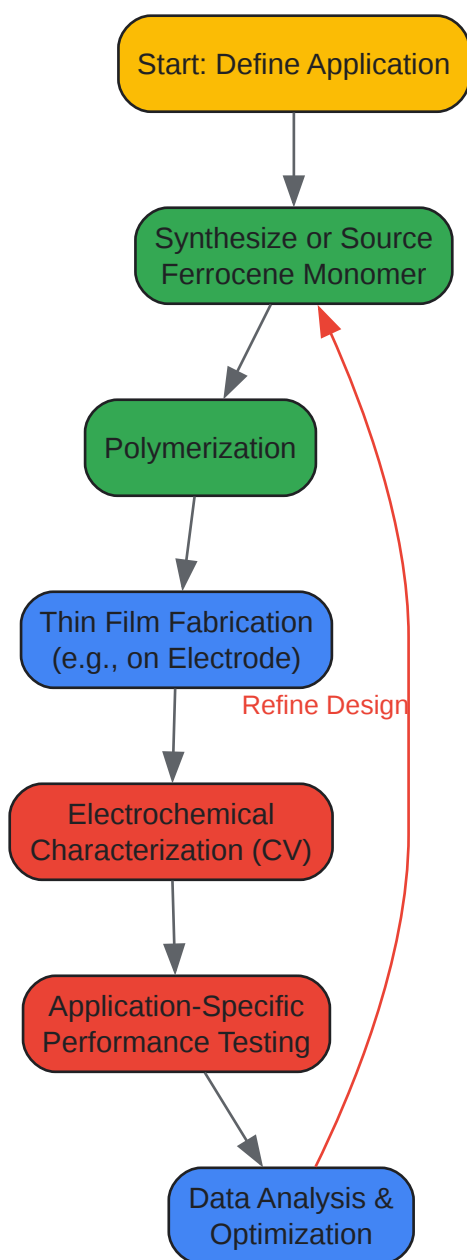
Start: Define Application

Synthesize or Source Ferrocene Monomer

Polymerization

Thin Film Fabrication (e.g., on Electrode)

Refine Design

Electrochemical Characterization (CV)

Application-Specific Performance Testing

Data Analysis & Optimization